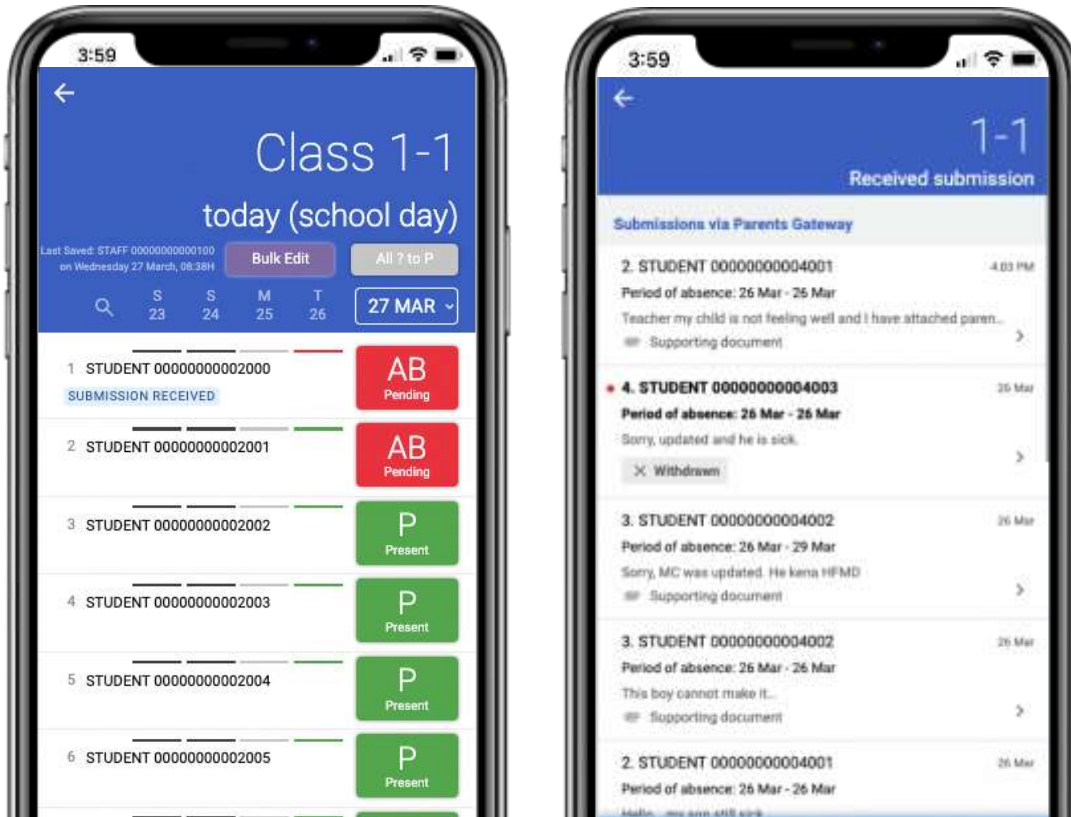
3:59

Class 1-1

today (school day)

Last Saved: STAFF 00000000000100 on Wednesday 27 March, 08:38H

Bulk Edit

All ? to P

S 23
S 24
M 25
T 26

27 MAR

1 STUDENT 00000000002000
SUBMISSION RECEIVED
AB Pending

2 STUDENT 00000000002001
AB Pending

3 STUDENT 00000000002002
P Present

4 STUDENT 00000000002003
P Present

5 STUDENT 00000000002004
P Present

6 STUDENT 00000000002005
P Present

3:59

1-1
Received submission

Submissions via Parents Gateway

2. STUDENT 00000000004001 4:03 PM
Period of absence: 26 Mar - 26 Mar
Teacher my child is not feeling well and I have attached paren...
Supporting document

4. STUDENT 00000000004003 26 Mar
Period of absence: 26 Mar - 26 Mar
Sorry, updated and he is sick.
Withdrawn

3. STUDENT 00000000004002 26 Mar
Period of absence: 26 Mar - 29 Mar
Sorry, MC was updated. He kena HFMD
Supporting document

3. STUDENT 00000000004002 26 Mar
Period of absence: 26 Mar - 26 Mar
This boy cannot make it...
Supporting document

2. STUDENT 00000000004001 26 Mar
Period of absence: 26 Mar - 26 Mar
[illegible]